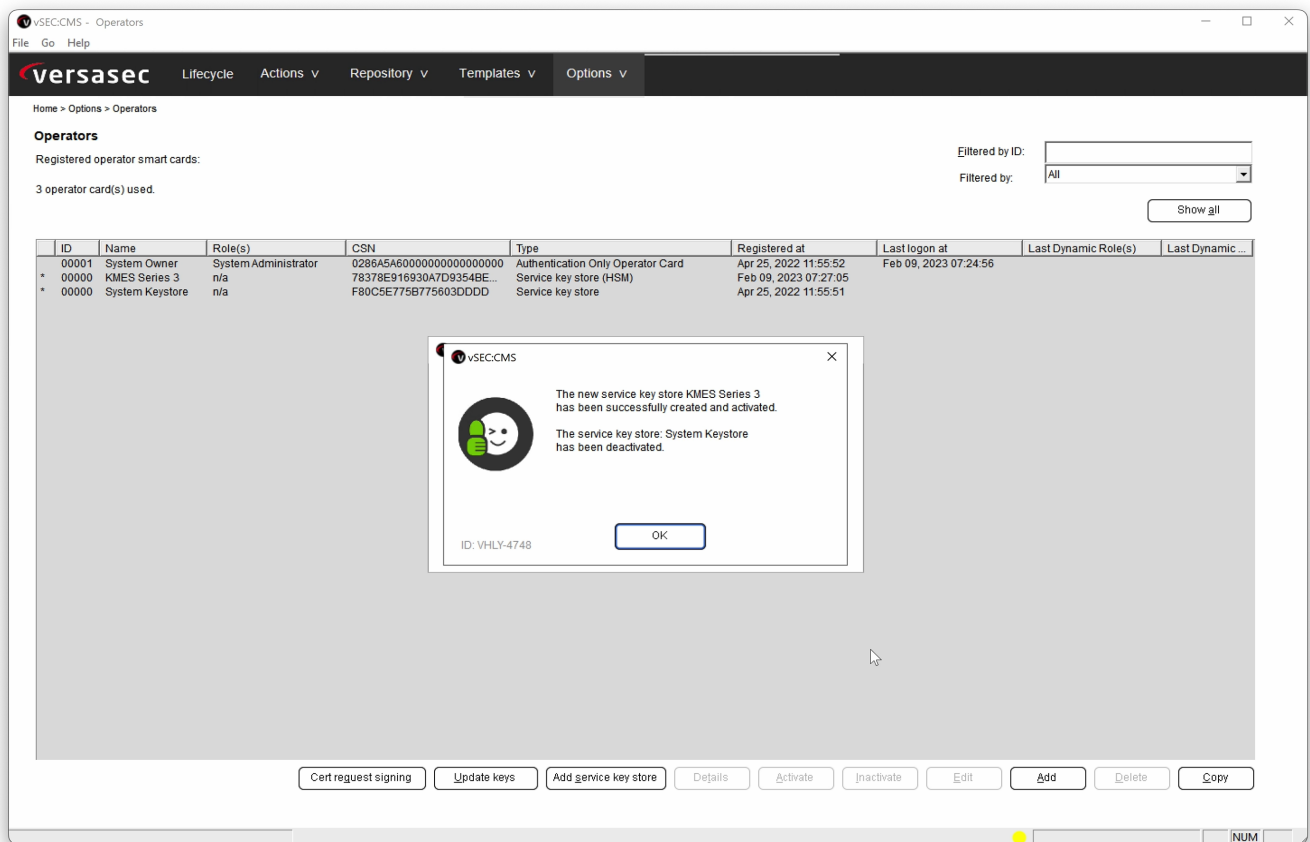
vSEC:CMS - Operators
File Go Help
versasec Lifecycle Actions v Repository v Templates v Options v

Home > Options > Operators

Operators
Registered operator smart cards:

3 operator card(s) used.

Filtered by ID:
Filtered by: All
Show all

| | ID | Name | Role(s) | CSN | Type | Registered at | Last logon at | Last Dynamic Role(s) | Last Dynamic ... |
|---|---|---|---|---|---|---|---|---|---|
| | 00001 | System Owner | System Administrator | 0286A5A60000000000000000 | Authentication Only Operator Card | Apr 25, 2022 11:55:52 | Feb 09, 2023 07:24:56 | | |
| * | 00000 | KMES Series 3 | n/a | 78378E916930A7D9354BE... | Service key store (HSM) | Feb 09, 2023 07:27:05 | | | |
| * | 00000 | System Keystore | n/a | F80C5E775B775603DDDD | Service key store | Apr 25, 2022 11:55:51 | | | |

vSEC:CMS

The new service key store KMES Series 3 has been successfully created and activated.

The service key store: System Keystore has been deactivated.

ID: VHLY-4748
OK

Cert request signing | Update keys | Add service key store | Details | Activate | Inactivate | Edit | Add | Delete | Copy

NUM